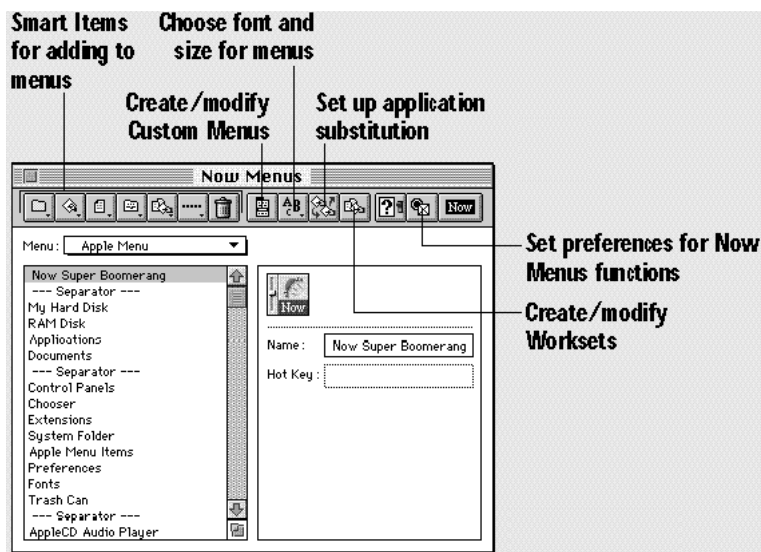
Smart Items for adding to menus

Choose font and size for menus

Create/modify Custom Menus

Set up application substitution

Now Menus

Now

Menu : Apple Menu

Now Super Boomerang
--- Separator ---
My Hard Disk
RAM Disk
Applications
Documents
--- Separator ---
Control Panels
Chooser
Extensions
System Folder
Apple Menu Items
Preferences
Fonts
Trash Can
--- Separator ---
AppleCD Audio Player

Now

Name : Now Super Boomerang

Hot Key :

Set preferences for Now Menus functions

Create/modify Worksets